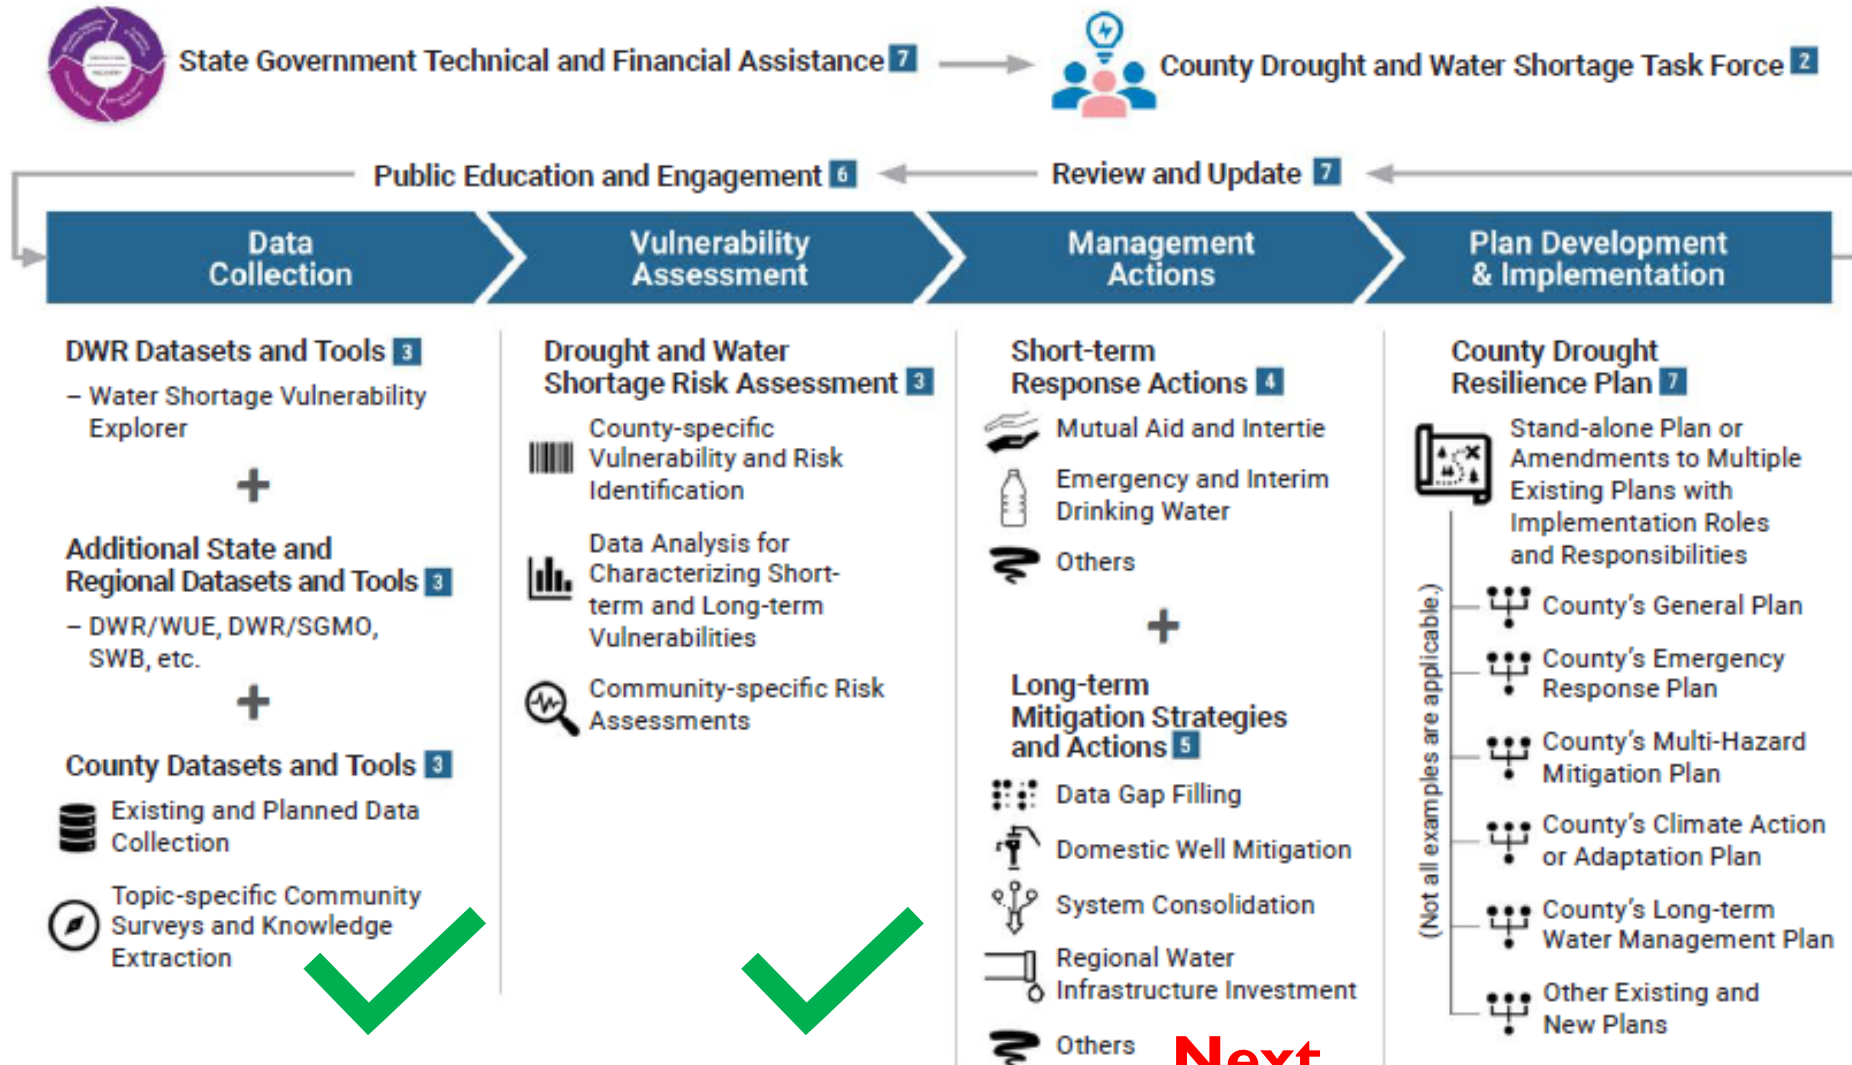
State Government Technical and Financial Assistance 7

County Drought and Water Shortage Task Force 2

Public Education and Engagement 6

Review and Update 7

Data Collection

Vulnerability Assessment

Management Actions

Plan Development & Implementation

DWR Datasets and Tools 3

– Water Shortage Vulnerability Explorer

+

Additional State and Regional Datasets and Tools 3

– DWR/WUE, DWR/SGMO, SWB, etc.

+

County Datasets and Tools 3

Existing and Planned Data Collection

Topic-specific Community Surveys and Knowledge Extraction

Drought and Water Shortage Risk Assessment 3

County-specific Vulnerability and Risk Identification

Data Analysis for Characterizing Short-term and Long-term Vulnerabilities

Community-specific Risk Assessments

Short-term Response Actions 4

Mutual Aid and Intertie

Emergency and Interim Drinking Water

Others

+

Long-term Mitigation Strategies and Actions 5

Data Gap Filling

Domestic Well Mitigation

System Consolidation

Regional Water Infrastructure Investment

Others

Next

County Drought Resilience Plan 7

Stand-alone Plan or Amendments to Multiple Existing Plans with Implementation Roles and Responsibilities

(Not all examples are applicable.)

County's General Plan

County's Emergency Response Plan

County's Multi-Hazard Mitigation Plan

County's Climate Action or Adaptation Plan

County's Long-term Water Management Plan

Other Existing and New Plans